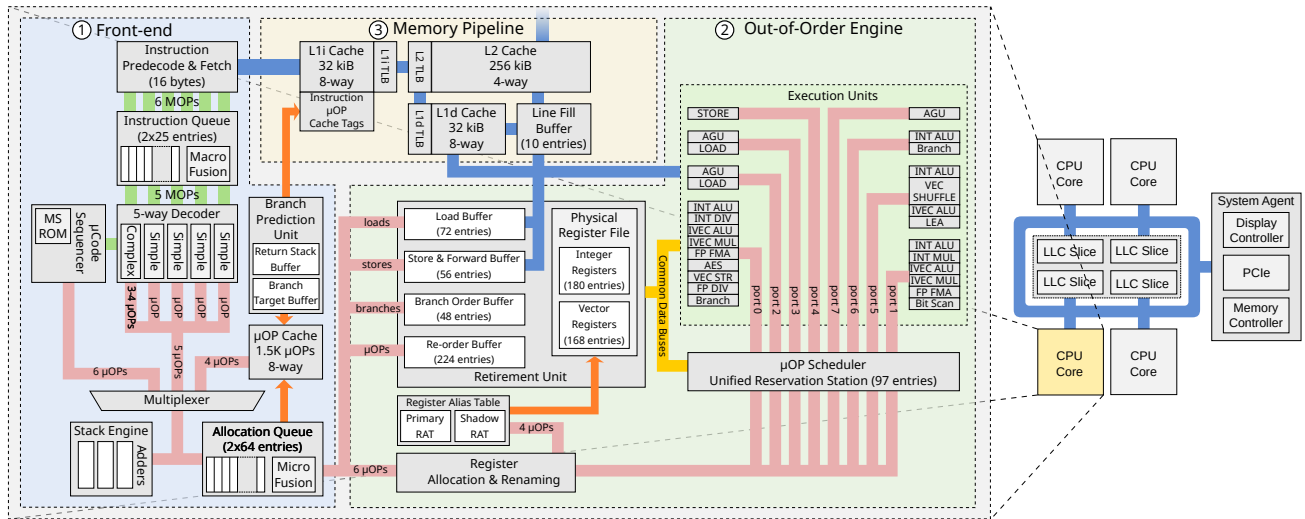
① Front-end

③ Memory Pipeline

② Out-of-Order Engine

Instruction Predecode & Fetch (16 bytes)

L1i Cache 32 kiB 8-way

L1i TLB

L2 TLB

L2 Cache 256 kiB 4-way

Instruction µOP Cache Tags

6 MOPs

Instruction Queue (2x25 entries)

Macro Fusion

5 MOPs

L1d TLB

L1d Cache 32 kiB 8-way

Line Fill Buffer (10 entries)

Execution Units

STORE

AGU

AGU LOAD

INT ALU Branch

AGU LOAD

INT ALU VEC SHUFFLE IVEC ALU LEA

INT ALU INT DIV IVEC ALU IVEC MUL FP FMA AES VEC STR FP DIV Branch

INT ALU INT MUL IVEC ALU IVEC MUL FP FMA Bit Scan

port 0 port 2 port 3 port 4 port 7 port 6 port 5 port 1

MS ROM

µCode Sequencer

5-way Decoder

Complex Simple Simple Simple Simple

Branch Prediction Unit

Return Stack Buffer

Branch Target Buffer

loads

Load Buffer (72 entries)

stores

Store & Forward Buffer (56 entries)

branches

Branch Order Buffer (48 entries)

µOPs

Re-order Buffer (224 entries)

Retirement Unit

Physical Register File

Integer Registers (180 entries)

Vector Registers (168 entries)

Common Data Buses

3-4 µOPs µOP µOP µOP µOP

5 µOPs

4 µOPs

6 µOPs

µOP Cache 1.5K µOPs 8-way

Multiplexer

µOP Scheduler Unified Reservation Station (97 entries)

Register Alias Table

Primary RAT

Shadow RAT

4 µOPs

Stack Engine

Adders

Allocation Queue (2x64 entries)

Micro Fusion

6 µOPs

Register Allocation & Renaming

CPU Core

CPU Core

LLC Slice

LLC Slice

LLC Slice

LLC Slice

CPU Core

CPU Core

System Agent

Display Controller

PCIe

Memory Controller